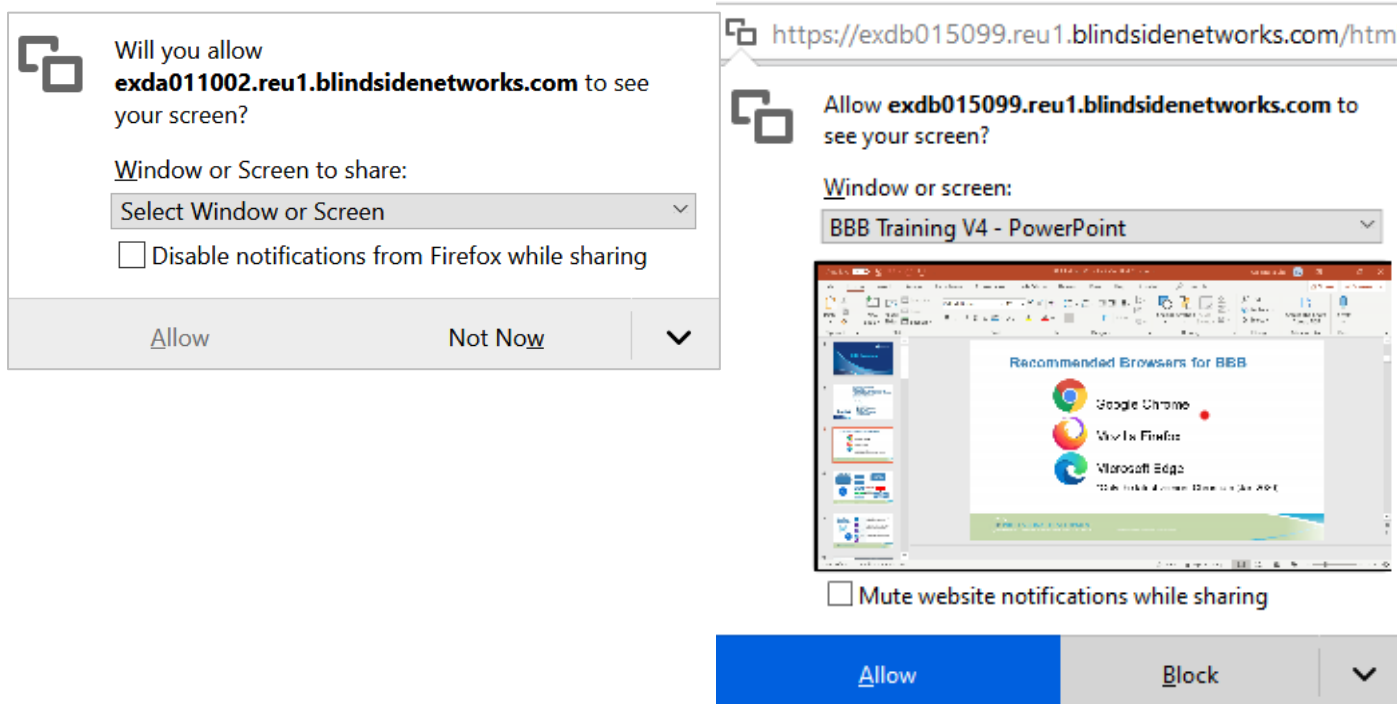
Will you allow **exda011002.reu1.blindsidenetworks.com** to see your screen?

Window or Screen to share:

Select Window or Screen

Disable notifications from Firefox while sharing

Allow

Not Now

https://exdb015099.reu1.blindsidenetworks.com/htm

Allow **exdb015099.reu1.blindsidenetworks.com** to see your screen?

Window or screen:

BBB Training V4 - PowerPoint

Recommended Browsers for BBB

Google Chrome

Mozilla Firefox

Microsoft Edge

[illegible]

Mute website notifications while sharing

Allow

Block